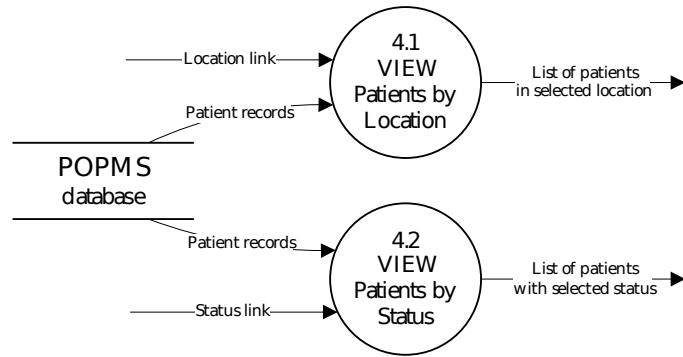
Location link

4.1
VIEW
Patients by
Location

List of patients
in selected location

Patient records

POPMS
database

Patient records

4.2
VIEW
Patients by
Status

List of patients
with selected status

Status link